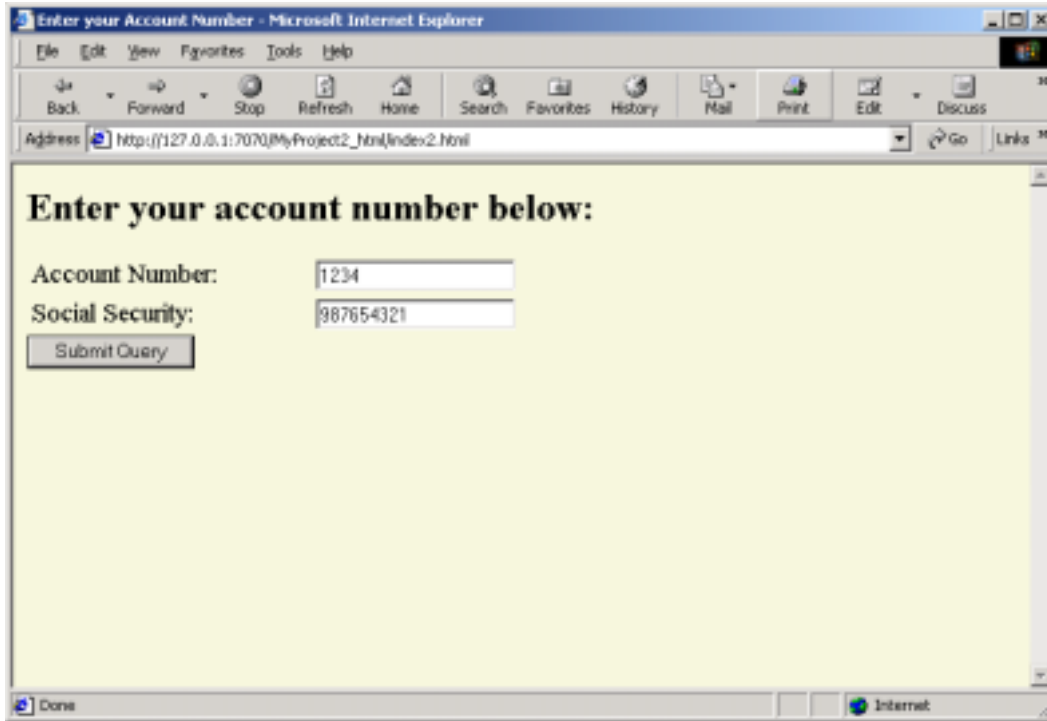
Enter your Account Number - Microsoft Internet Explorer

File Edit View Favorites Tools Help

Back Forward Stop Refresh Home Search Favorites History Mail Print Edit Discuss

Address http://127.0.0.1:7070/MyProject2_html/index2.html Go Links

Enter your account number below:

Account Number: 1234
Social Security: 987654321
Submit Query

Done Internet